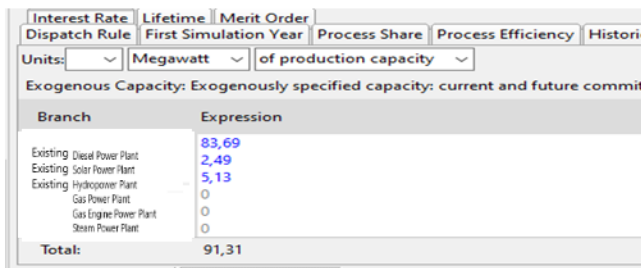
Interest Rate | Lifetime | Merit Order
Dispatch Rule | First Simulation Year | Process Share | Process Efficiency | Histori

Units: | Megawatt | of production capacity

Exogenous Capacity: Exogenously specified capacity: current and future commi

| Branch | Expression |
|---|---|
| Existing Diesel Power Plant | 83,69 |
| Existing Solar Power Plant | 2,49 |
| Existing Hydropower Plant | 5,13 |
| Gas Power Plant | 0 |
| Gas Engine Power Plant | 0 |
| Steam Power Plant | 0 |
| Total: | 91,31 |